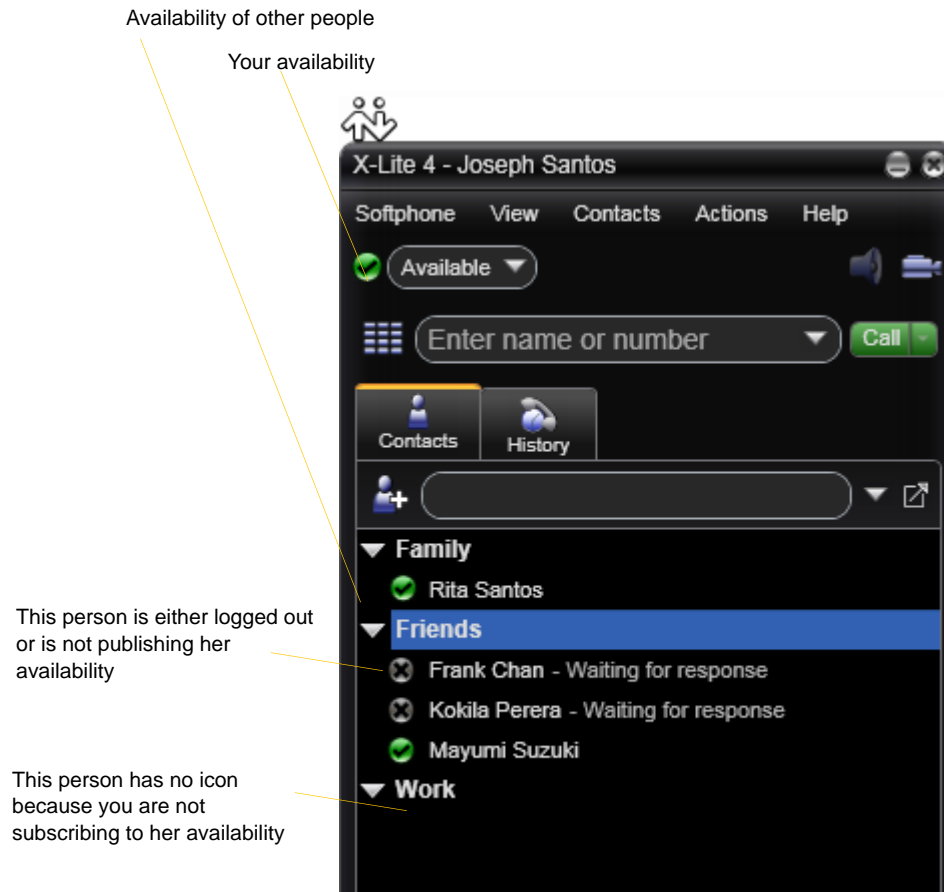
Availability of other people

Your availability

X-Lite 4 - Joseph Santos

Softphone View Contacts Actions Help

Available

Enter name or number

Call

Contacts

History

Family

Rita Santos

Friends

Frank Chan - Waiting for response

Kokila Perera - Waiting for response

Mayumi Suzuki

Work

This person is either logged out or is not publishing her availability

This person has no icon because you are not subscribing to her availability